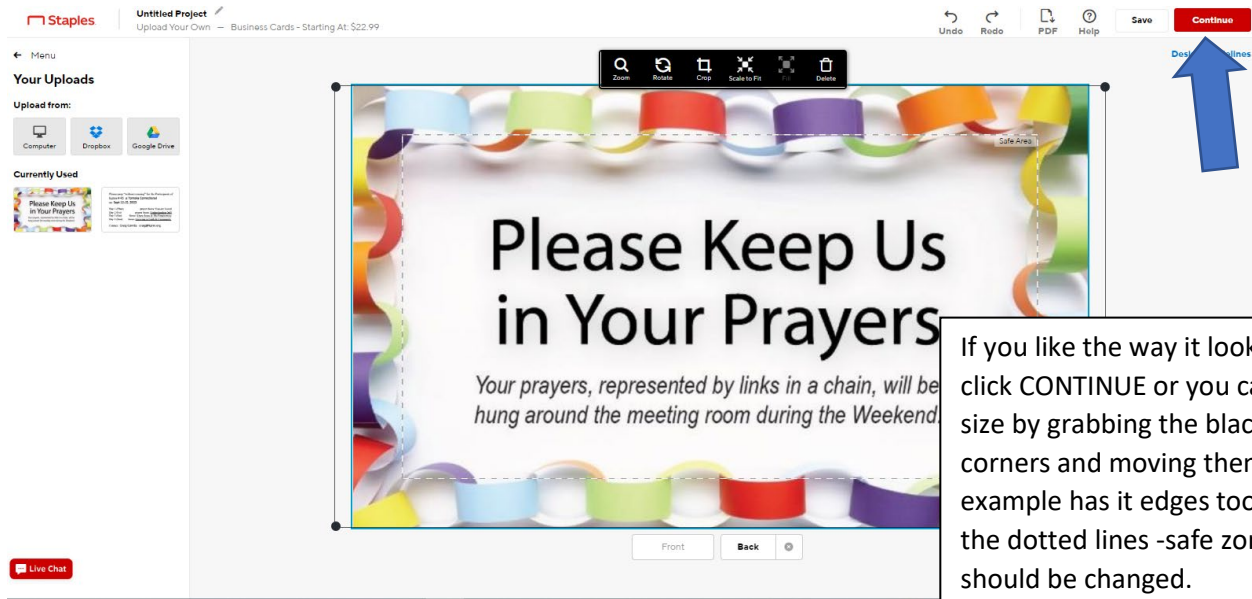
Staples

Untitled Project
Upload Your Own — Business Cards - Starting At: $22.99

Undo Redo PDF Help Save Continue

Desi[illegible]lines

← Menu

Your Uploads

Upload from:

Computer Dropbox Google Drive

Currently Used

Please Keep Us in Your Prayers

Zoom Rotate Crop Scale to Fit Fill Delete

Safe Area

Please Keep Us in Your Prayers

Your prayers, represented by links in a chain, will be hung around the meeting room during the Weekend.

Front Back

Live Chat

If you like the way it look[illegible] click CONTINUE or you ca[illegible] size by grabbing the blac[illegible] corners and moving ther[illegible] example has it edges too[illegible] the dotted lines -safe zo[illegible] should be changed.